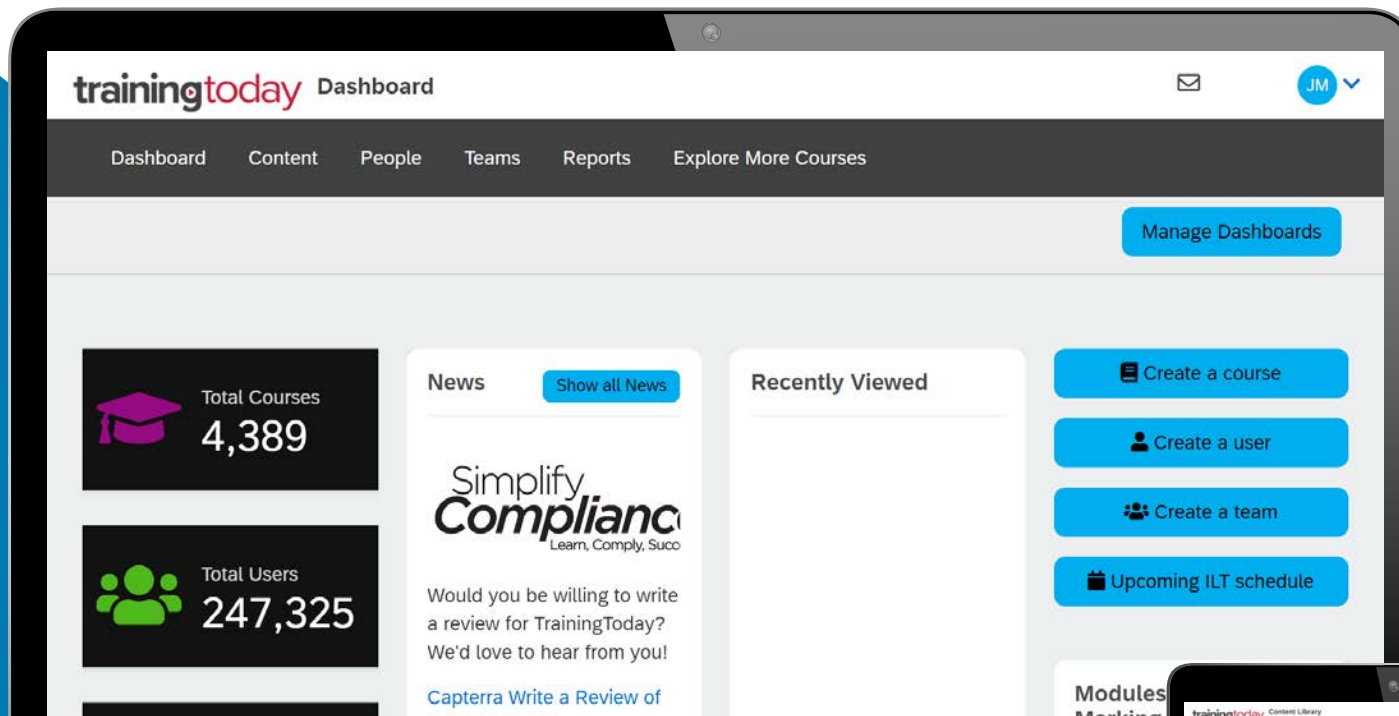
trainingtoday Dashboard

JM

Dashboard Content People Teams Reports Explore More Courses

Manage Dashboards

Total Courses
4,389

Total Users
247,325

News
Show all News

Simplify
Complianc
Learn, Comply, Succ

Would you be willing to write a review for TrainingToday? We'd love to hear from you!

Capterra Write a Review of

Recently Viewed

Create a course

Create a user

Create a team

Upcoming ILT schedule

Modules
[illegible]

trainingtoday Content Library